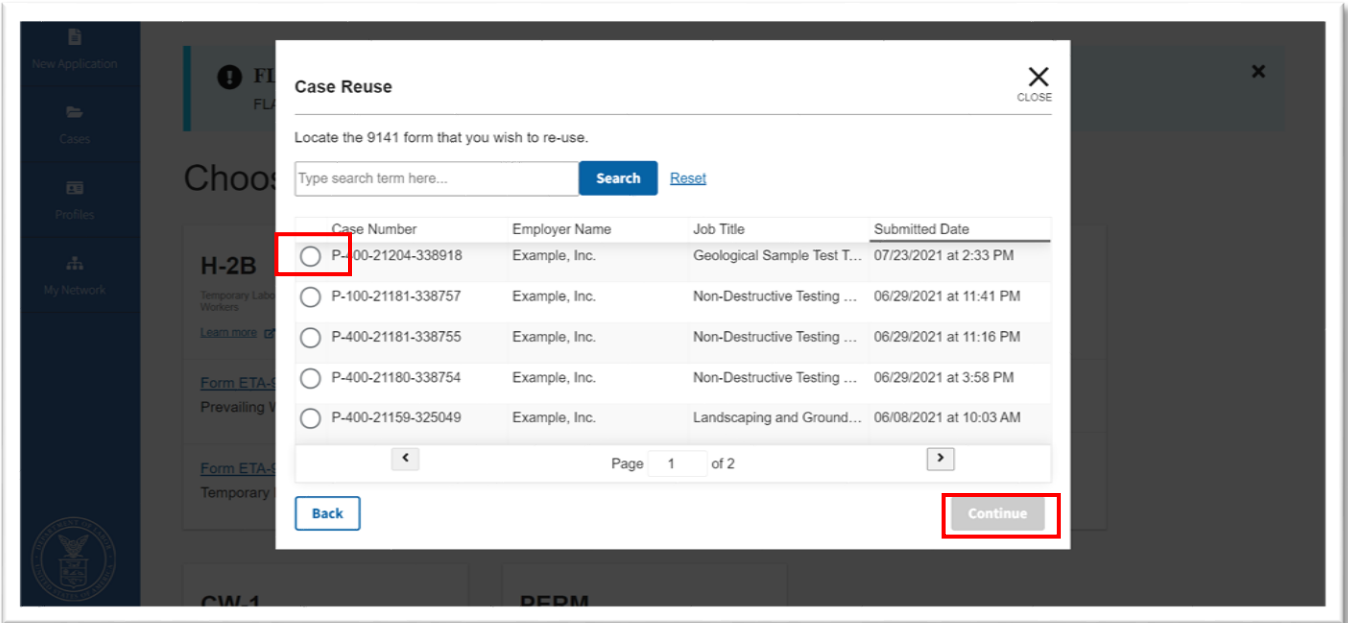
New Application

Cases

Profiles

My Network

FL
FLA

Choos

H-2B
Temporary Labo Workers
Learn more

Form ETA-
Prevailing W

Form ETA-
Temporary

CW-1

PERM

Case Reuse

CLOSE

Locate the 9141 form that you wish to re-use.

Type search term here...

Search

Reset

| | Case Number | Employer Name | Job Title | Submitted Date |
|---|---|---|---|---|
| | P-400-21204-338918 | Example, Inc. | Geological Sample Test T... | 07/23/2021 at 2:33 PM |
| | P-100-21181-338757 | Example, Inc. | Non-Destructive Testing ... | 06/29/2021 at 11:41 PM |
| | P-400-21181-338755 | Example, Inc. | Non-Destructive Testing ... | 06/29/2021 at 11:16 PM |
| | P-400-21180-338754 | Example, Inc. | Non-Destructive Testing ... | 06/29/2021 at 3:58 PM |
| | P-400-21159-325049 | Example, Inc. | Landscaping and Ground... | 06/08/2021 at 10:03 AM |

Page 1 of 2

Back

Continue